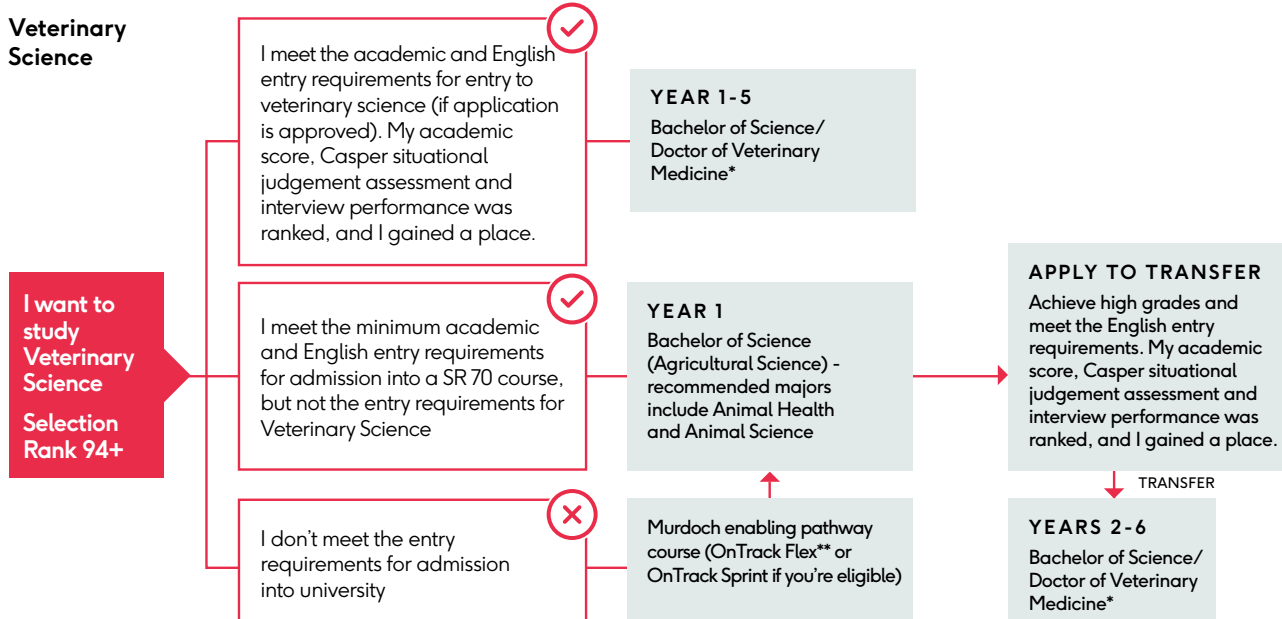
Veterinary Science

I want to study Veterinary Science

Selection Rank 94+

I meet the academic and English entry requirements for entry to veterinary science (if application is approved). My academic score, Casper situational judgement assessment and interview performance was ranked, and I gained a place.

YEAR 1-5
Bachelor of Science/ Doctor of Veterinary Medicine*

I meet the minimum academic and English entry requirements for admission into a SR 70 course, but not the entry requirements for Veterinary Science

YEAR 1
Bachelor of Science (Agricultural Science) - recommended majors include Animal Health and Animal Science

APPLY TO TRANSFER
Achieve high grades and meet the English entry requirements. My academic score, Casper situational judgement assessment and interview performance was ranked, and I gained a place.

TRANSFER

YEARS 2-6
Bachelor of Science/ Doctor of Veterinary Medicine*

I don't meet the entry requirements for admission into university

Murdoch enabling pathway course (OnTrack Flex** or OnTrack Sprint if you're eligible)